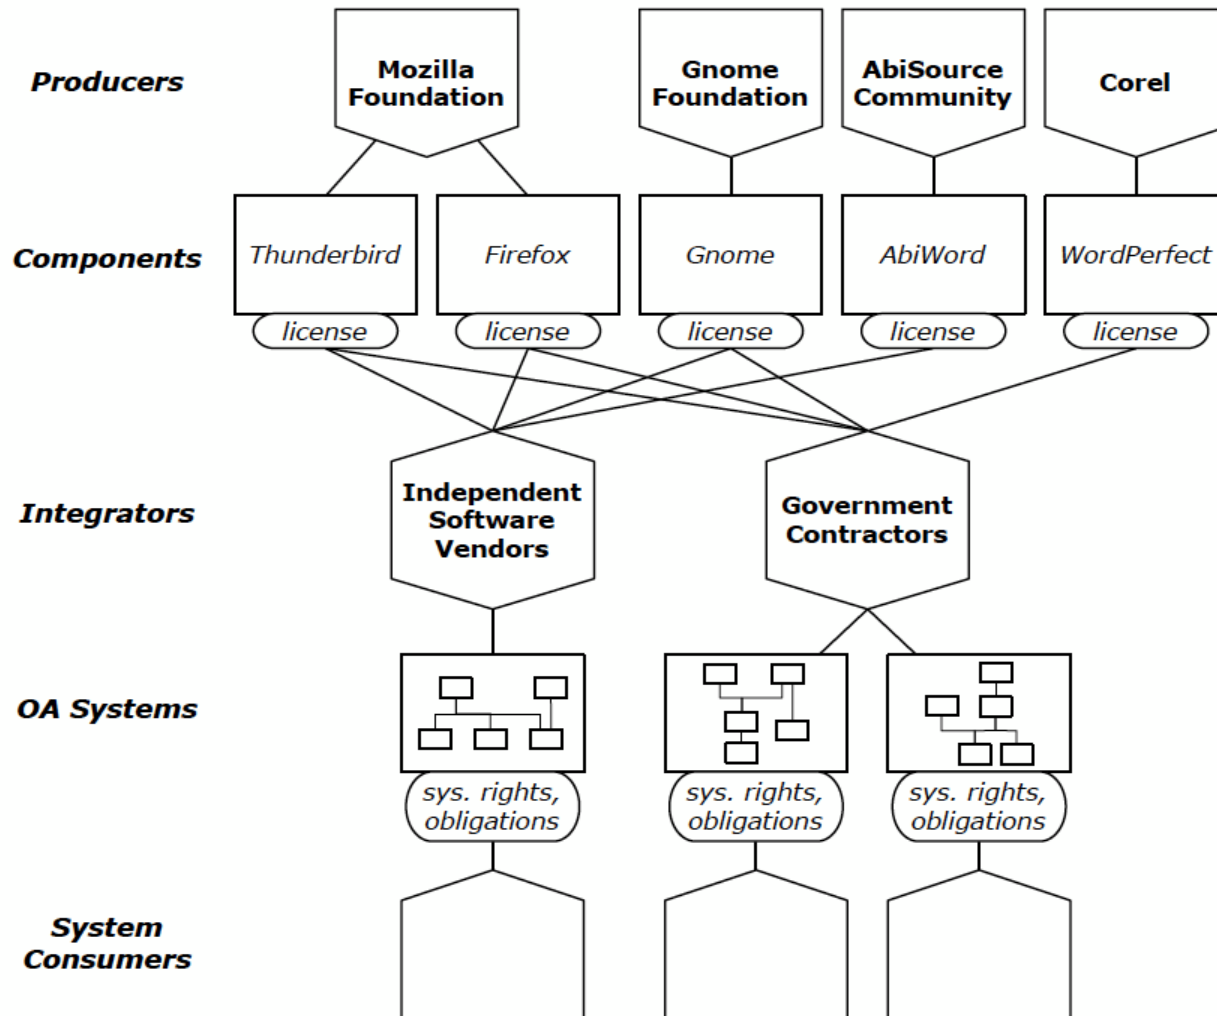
Producers

Mozilla Foundation

Gnome Foundation

AbiSource Community

Corel

Components

Thunderbird

Firefox

Gnome

AbiWord

WordPerfect

license

license

license

license

license

Integrators

Independent Software Vendors

Government Contractors

OA Systems

sys. rights, obligations

sys. rights, obligations

sys. rights, obligations

System Consumers